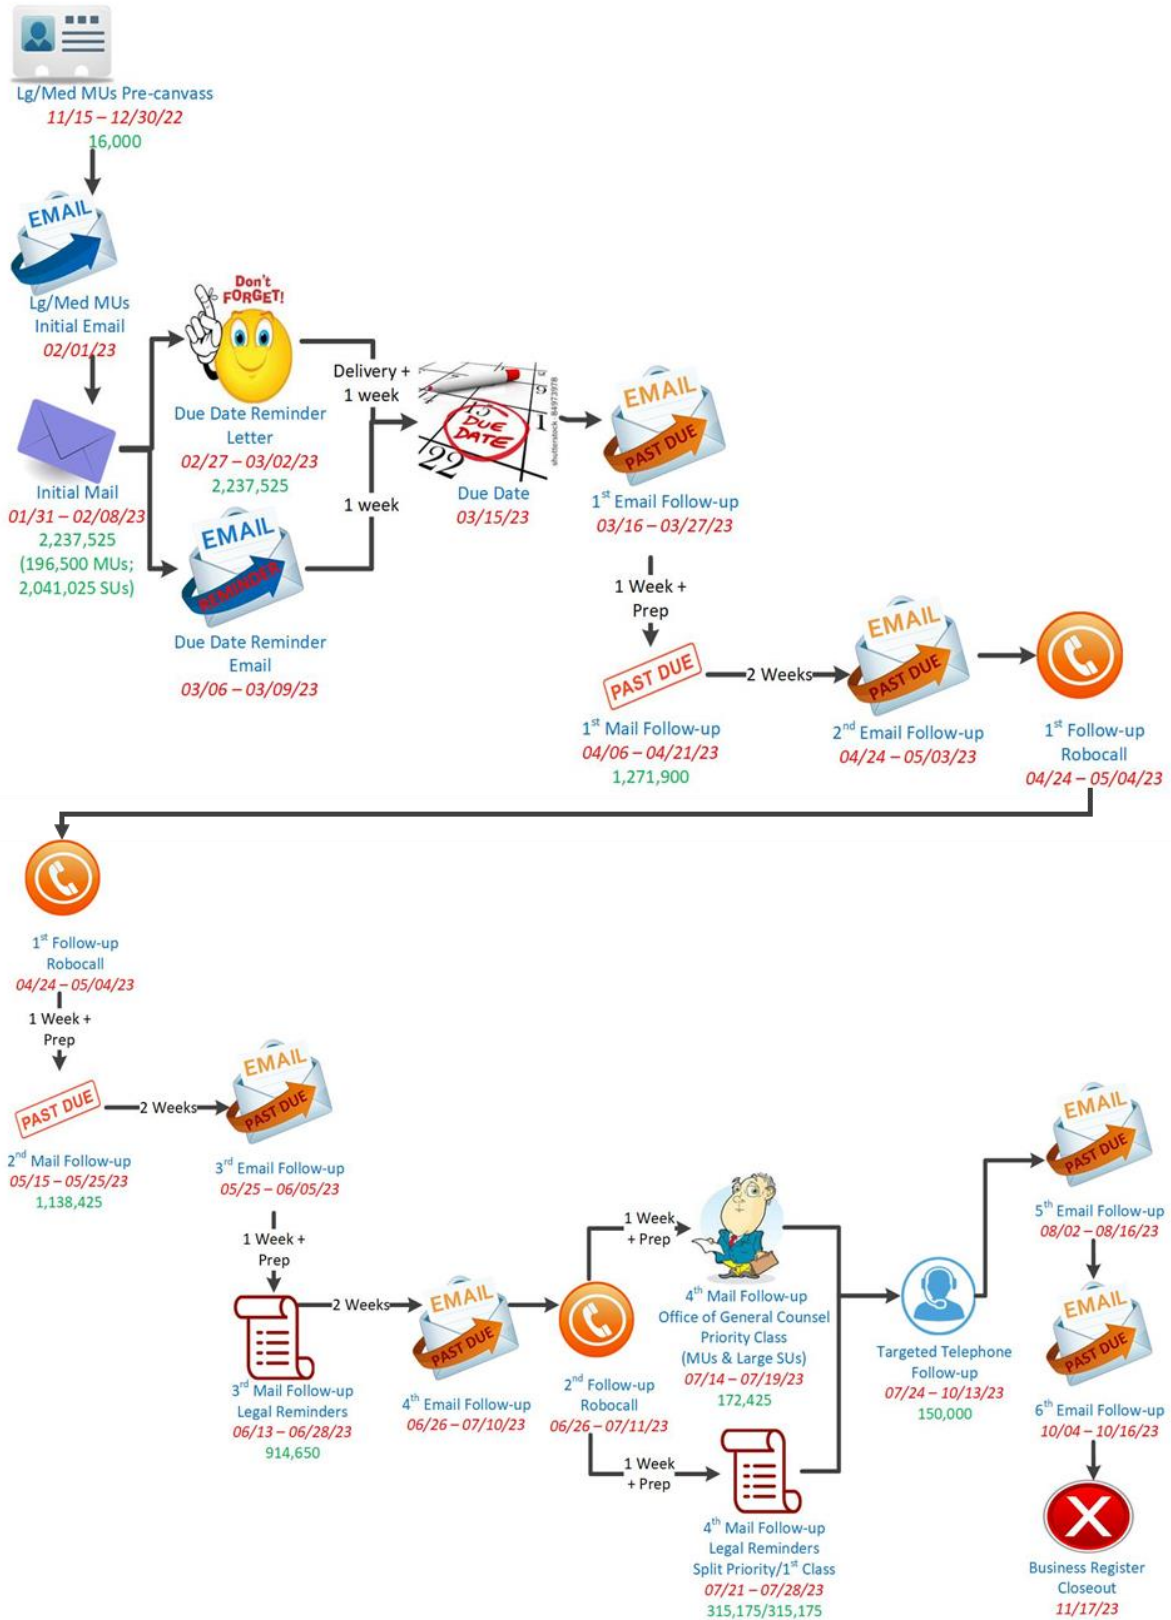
Lg/Med MUs Pre-canvass
11/15 – 12/30/22
16,000

EMAIL
Lg/Med MUs
Initial Email
02/01/23

Initial Mail
01/31 – 02/08/23
2,237,525
(196,500 MUs;
2,041,025 SUs)

Don't FORGET!
Due Date Reminder
Letter
02/27 – 03/02/23
2,237,525

EMAIL REMINDER
Due Date Reminder
Email
03/06 – 03/09/23

Delivery +
1 week

1 week

DUE DATE
Due Date
03/15/23

EMAIL PAST DUE
$1^{st}$ Email Follow-up
03/16 – 03/27/23

1 Week +
Prep

PAST DUE
$1^{st}$ Mail Follow-up
04/06 – 04/21/23
1,271,900

2 Weeks

EMAIL PAST DUE
$2^{nd}$ Email Follow-up
04/24 – 05/03/23

$1^{st}$ Follow-up
Robocall
04/24 – 05/04/23

$1^{st}$ Follow-up
Robocall
04/24 – 05/04/23

1 Week +
Prep

PAST DUE
$2^{nd}$ Mail Follow-up
05/15 – 05/25/23
1,138,425

2 Weeks

EMAIL PAST DUE
$3^{rd}$ Email Follow-up
05/25 – 06/05/23

1 Week +
Prep

$3^{rd}$ Mail Follow-up
Legal Reminders
06/13 – 06/28/23
914,650

2 Weeks

EMAIL PAST DUE
$4^{th}$ Email Follow-up
06/26 – 07/10/23

$2^{nd}$ Follow-up
Robocall
06/26 – 07/11/23

1 Week
+ Prep

$4^{th}$ Mail Follow-up
Office of General Counsel
Priority Class
(MUs & Large SUs)
07/14 – 07/19/23
172,425

1 Week
+ Prep

$4^{th}$ Mail Follow-up
Legal Reminders
Split Priority/$1^{st}$ Class
07/21 – 07/28/23
315,175/315,175

Targeted Telephone
Follow-up
07/24 – 10/13/23
150,000

EMAIL PAST DUE
$5^{th}$ Email Follow-up
08/02 – 08/16/23

EMAIL PAST DUE
$6^{th}$ Email Follow-up
10/04 – 10/16/23

Business Register
Closeout
11/17/23